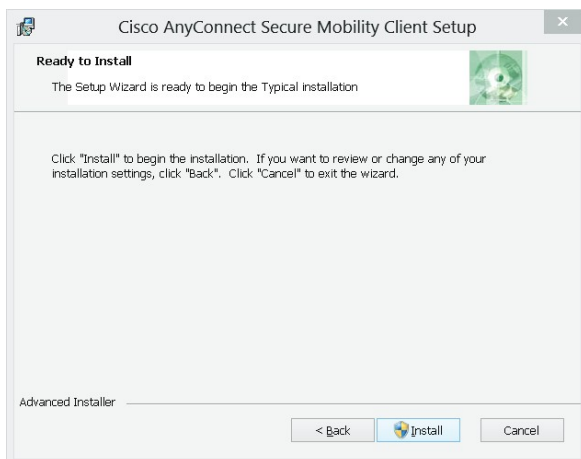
Cisco AnyConnect Secure Mobility Client Setup

Ready to Install

The Setup Wizard is ready to begin the Typical installation

Click "Install" to begin the installation. If you want to review or change any of your installation settings, click "Back". Click "Cancel" to exit the wizard.

Advanced Installer

< Back

Install

Cancel